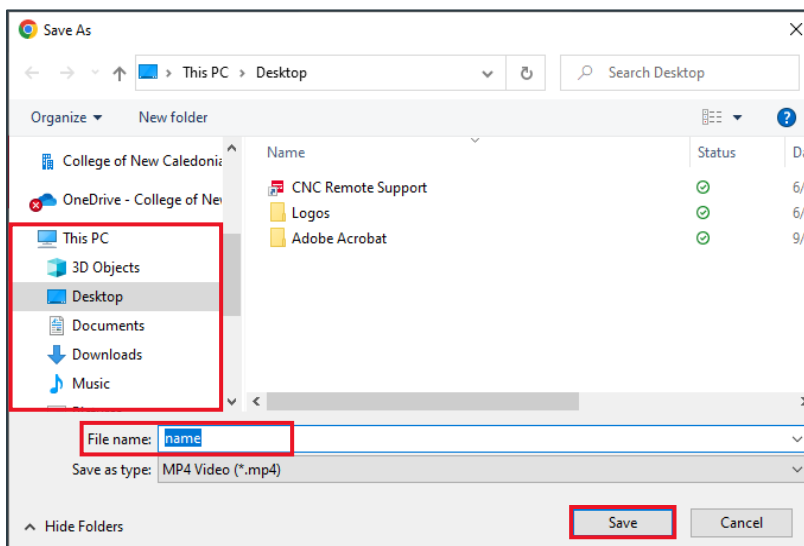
Save As

This PC > Desktop

Search Desktop

Organize ▾ New folder

College of New Caledonia
OneDrive - College of Ne
This PC
3D Objects
Desktop
Documents
Downloads
Music

| Name | Status | Da |
|---|---|---|
| CNC Remote Support | | 6/ |
| Logos | | 6/ |
| Adobe Acrobat | | 9/ |

File name: name
Save as type: MP4 Video (*.mp4)

Hide Folders

Save Cancel